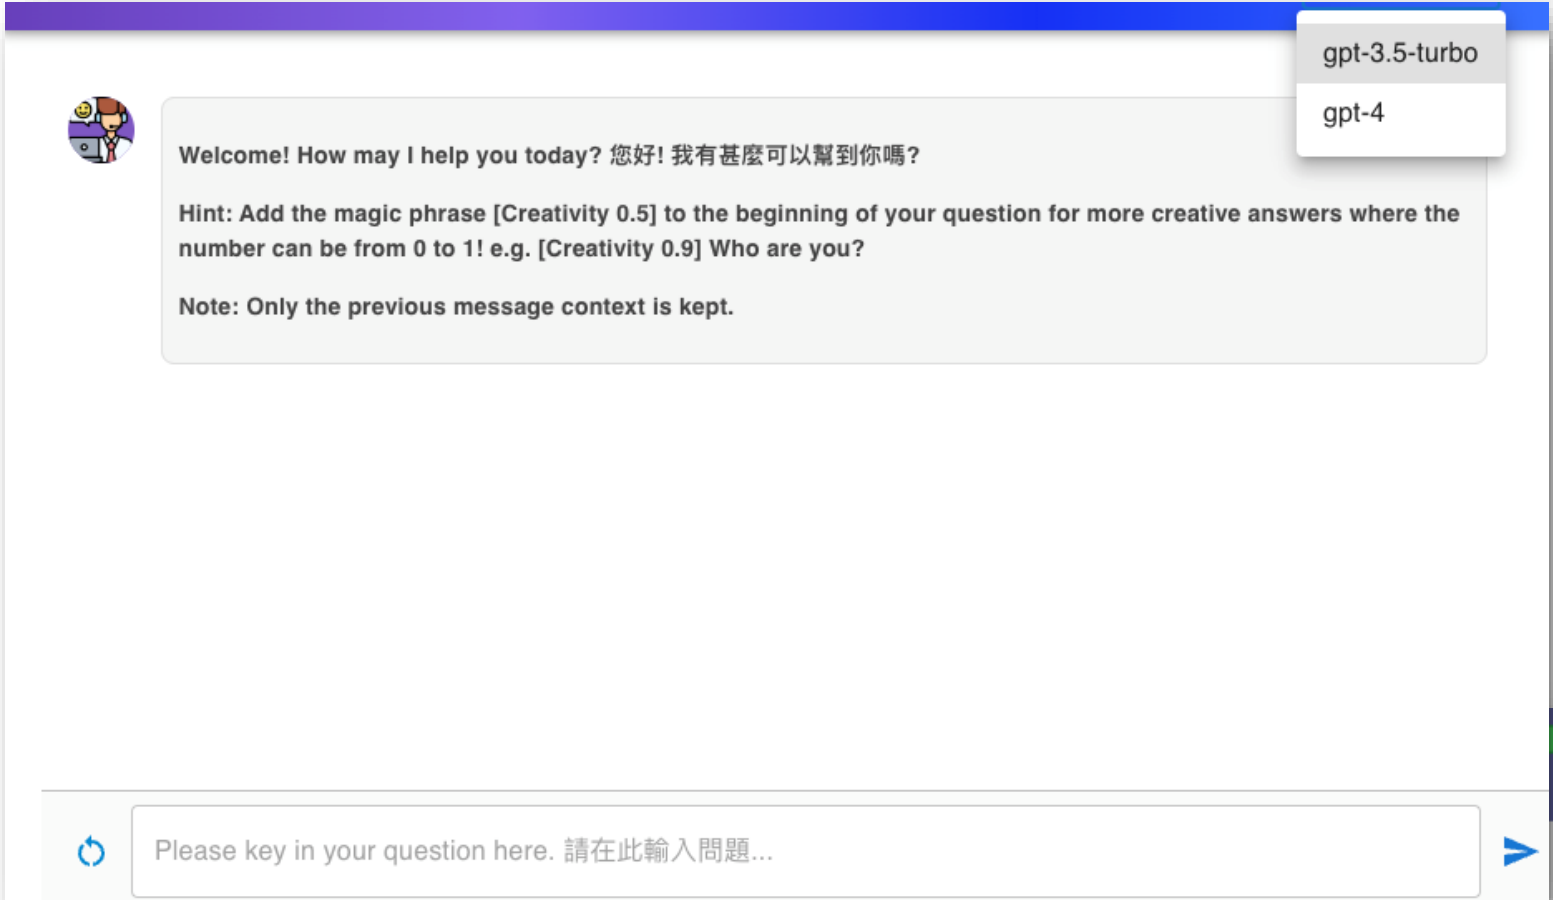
gpt-3.5-turbo

gpt-4

Welcome! How may I help you today? 您好! 我有甚麼可以幫到你嗎?

Hint: Add the magic phrase [Creativity 0.5] to the beginning of your question for more creative answers where the number can be from 0 to 1! e.g. [Creativity 0.9] Who are you?

Note: Only the previous message context is kept.

Please key in your question here. 請在此輸入問題...